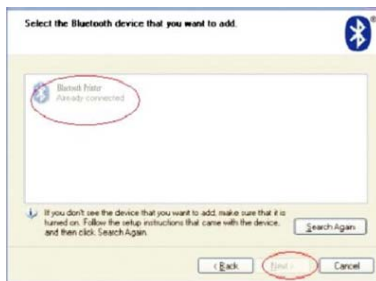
Select the Bluetooth device that you want to add.

Bluetooth Printer
Already connected

If you don't see the device that you want to add, make sure that it is turned on. Follow the setup instructions that came with the device, and then click Search Again.

Search Again

< Back
Next >
Cancel